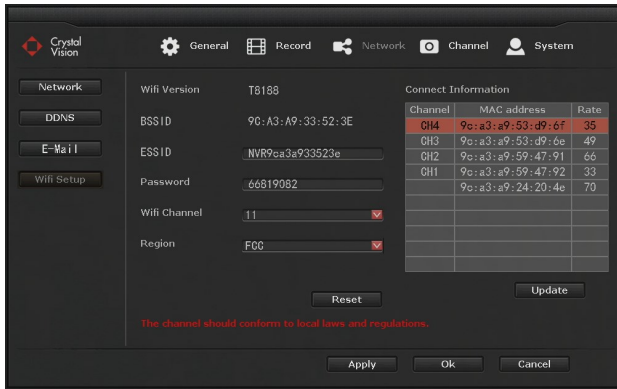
Crystal Vision

General Record Network Channel System

Network
DDNS
E-Mail
Wifi Setup

Wifi Version T8188
BSSID 9C:A3:A9:33:52:3E
ESSID NVR9ca3a933523e
Password 66819082
Wifi Channel 11
Region FCC

Connect Information

| Channel | MAC address | Rate |
|---|---|---|
| CH4 | 9c:a3:a9:53:d9:6f | 35 |
| CH3 | 9c:a3:a9:53:d9:6e | 49 |
| CH2 | 9c:a3:a9:59:47:91 | 66 |
| CH1 | 9c:a3:a9:59:47:92 | 33 |
| | 9c:a3:a9:24:20:4e | 70 |

Reset

Update

The channel should conform to local laws and regulations.

Apply Ok Cancel